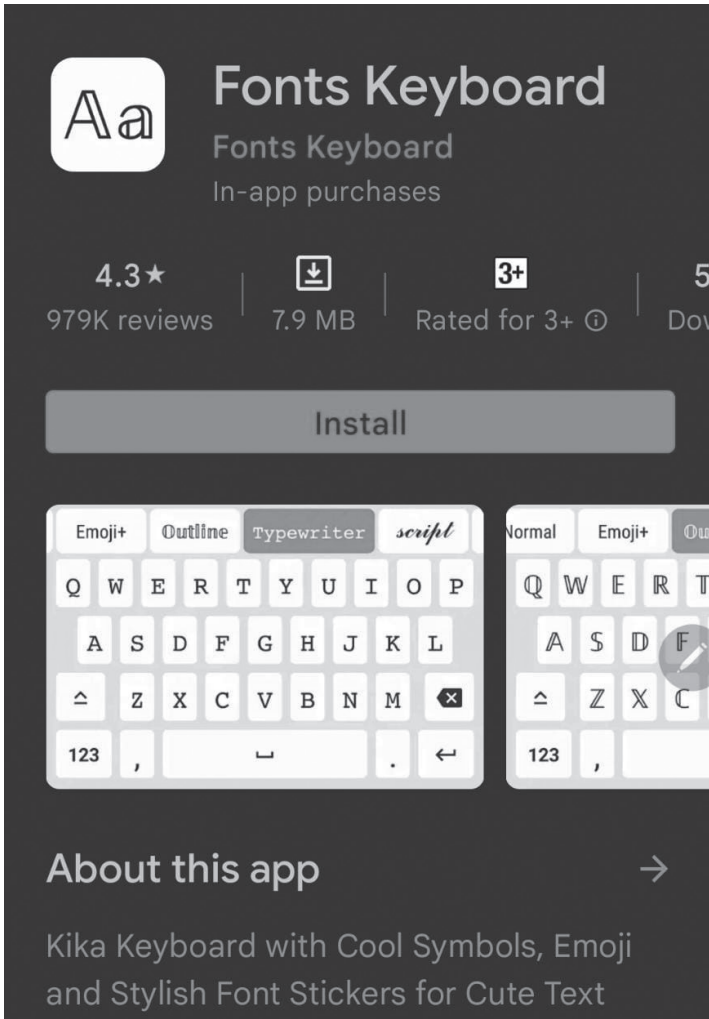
Aa

Fonts Keyboard
Fonts Keyboard
In-app purchases

4.3★
979K reviews

7.9 MB

3+
Rated for 3+ ⓘ

5
Dov

Install

Emoji+ Outline Typewriter script

Q W E R T Y U I O P
A S D F G H J K L
Z X C V B N M
123 , .

Normal Emoji+ Ou

Q W E R T
A S D F
Z X C
123 ,

About this app →

Kika Keyboard with Cool Symbols, Emoji and Stylish Font Stickers for Cute Text